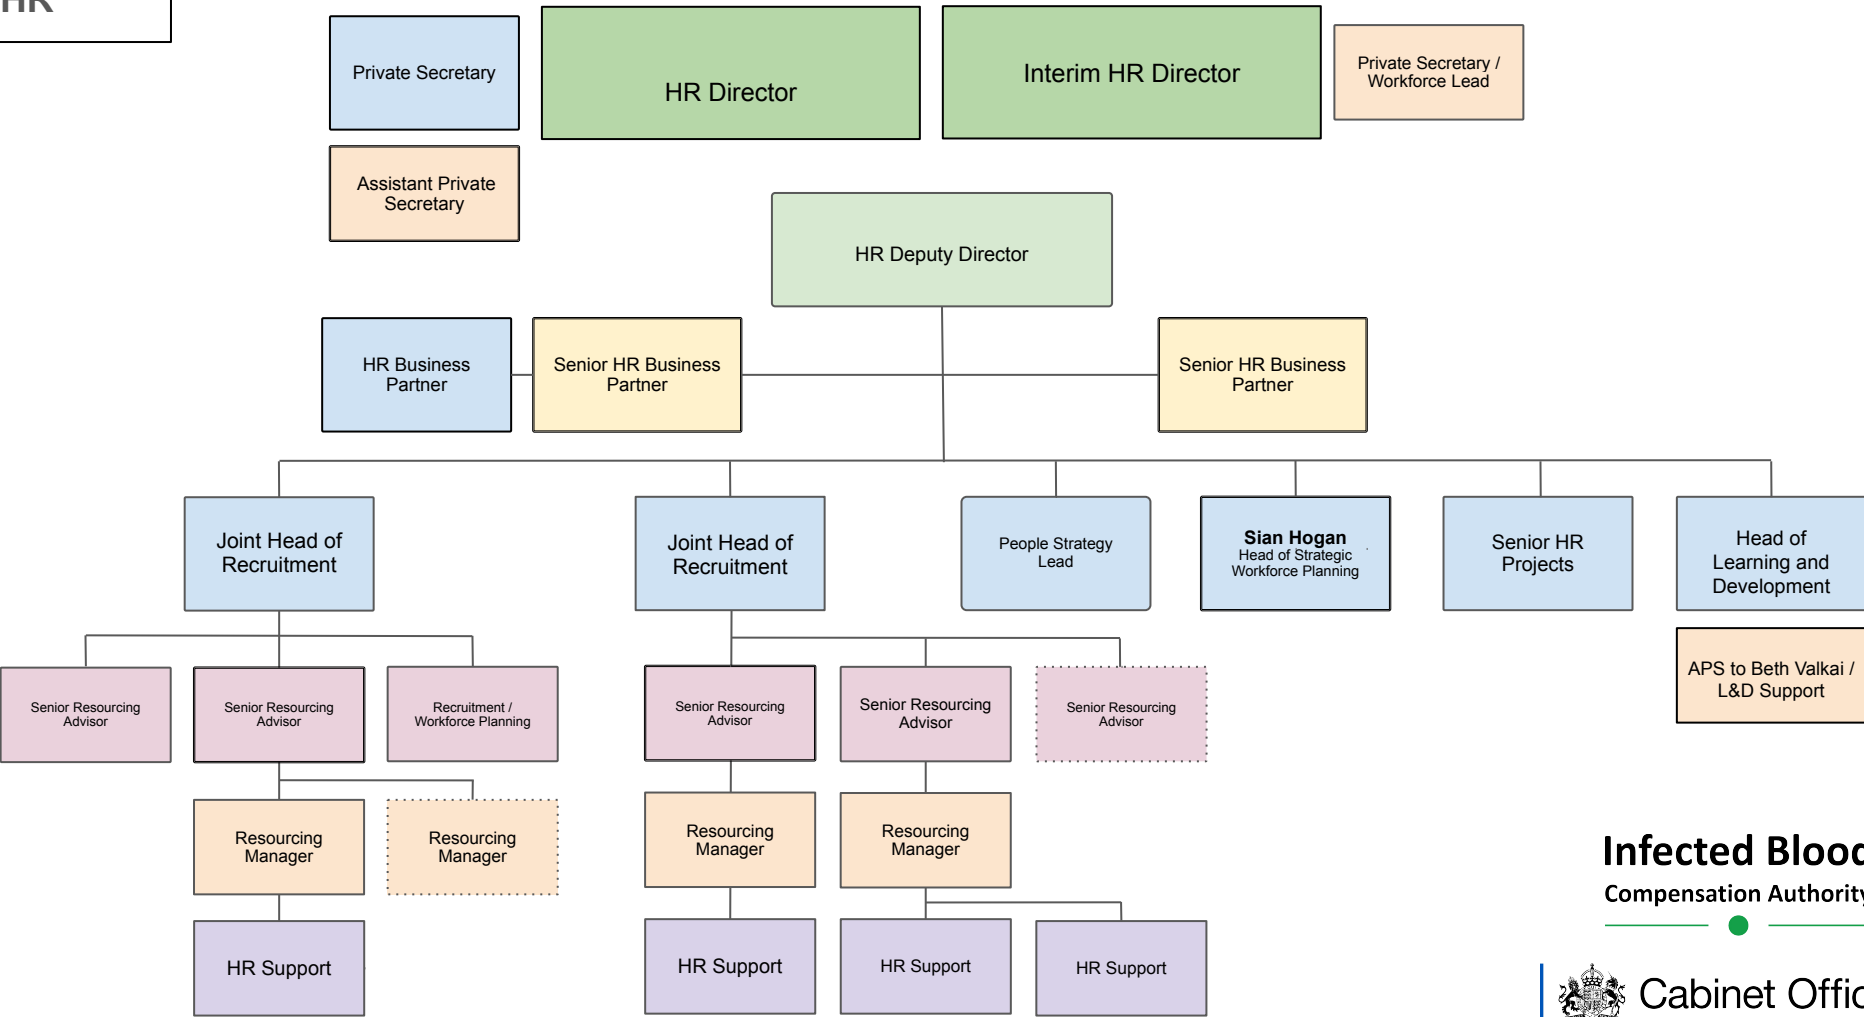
HR

Private Secretary

HR Director

Interim HR Director

Private Secretary / Workforce Lead

Assistant Private Secretary

HR Deputy Director

HR Business Partner

Senior HR Business Partner

Senior HR Business Partner

Joint Head of Recruitment

Joint Head of Recruitment

People Strategy Lead

Sian Hogan
Head of Strategic Workforce Planning

Senior HR Projects

Head of Learning and Development

APS to Beth Valkai / L&D Support

Senior Resourcing Advisor

Senior Resourcing Advisor

Recruitment / Workforce Planning

Senior Resourcing Advisor

Senior Resourcing Advisor

Senior Resourcing Advisor

Resourcing Manager

Resourcing Manager

Resourcing Manager

Resourcing Manager

HR Support

HR Support

HR Support

HR Support

Infected Blood
Compensation Authority

Cabinet Offic